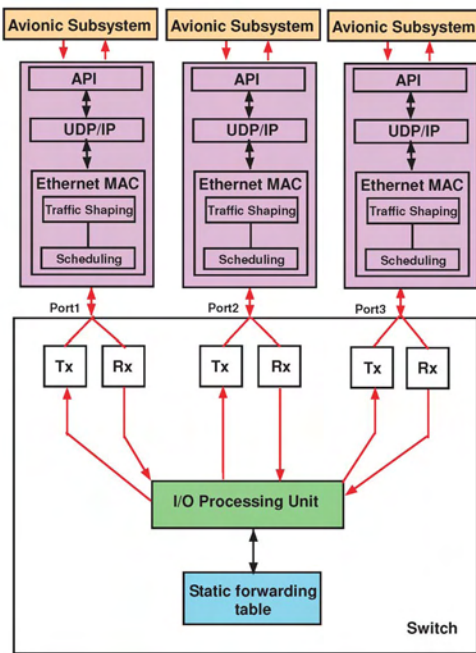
Avionic Subsystem

API

UDP/IP

Ethernet MAC

Traffic Shaping

Scheduling

Port1

Tx

Rx

Avionic Subsystem

API

UDP/IP

Ethernet MAC

Traffic Shaping

Scheduling

Port2

Tx

Rx

Avionic Subsystem

API

UDP/IP

Ethernet MAC

Traffic Shaping

Scheduling

Port3

Tx

Rx

I/O Processing Unit

Static forwarding table

Switch